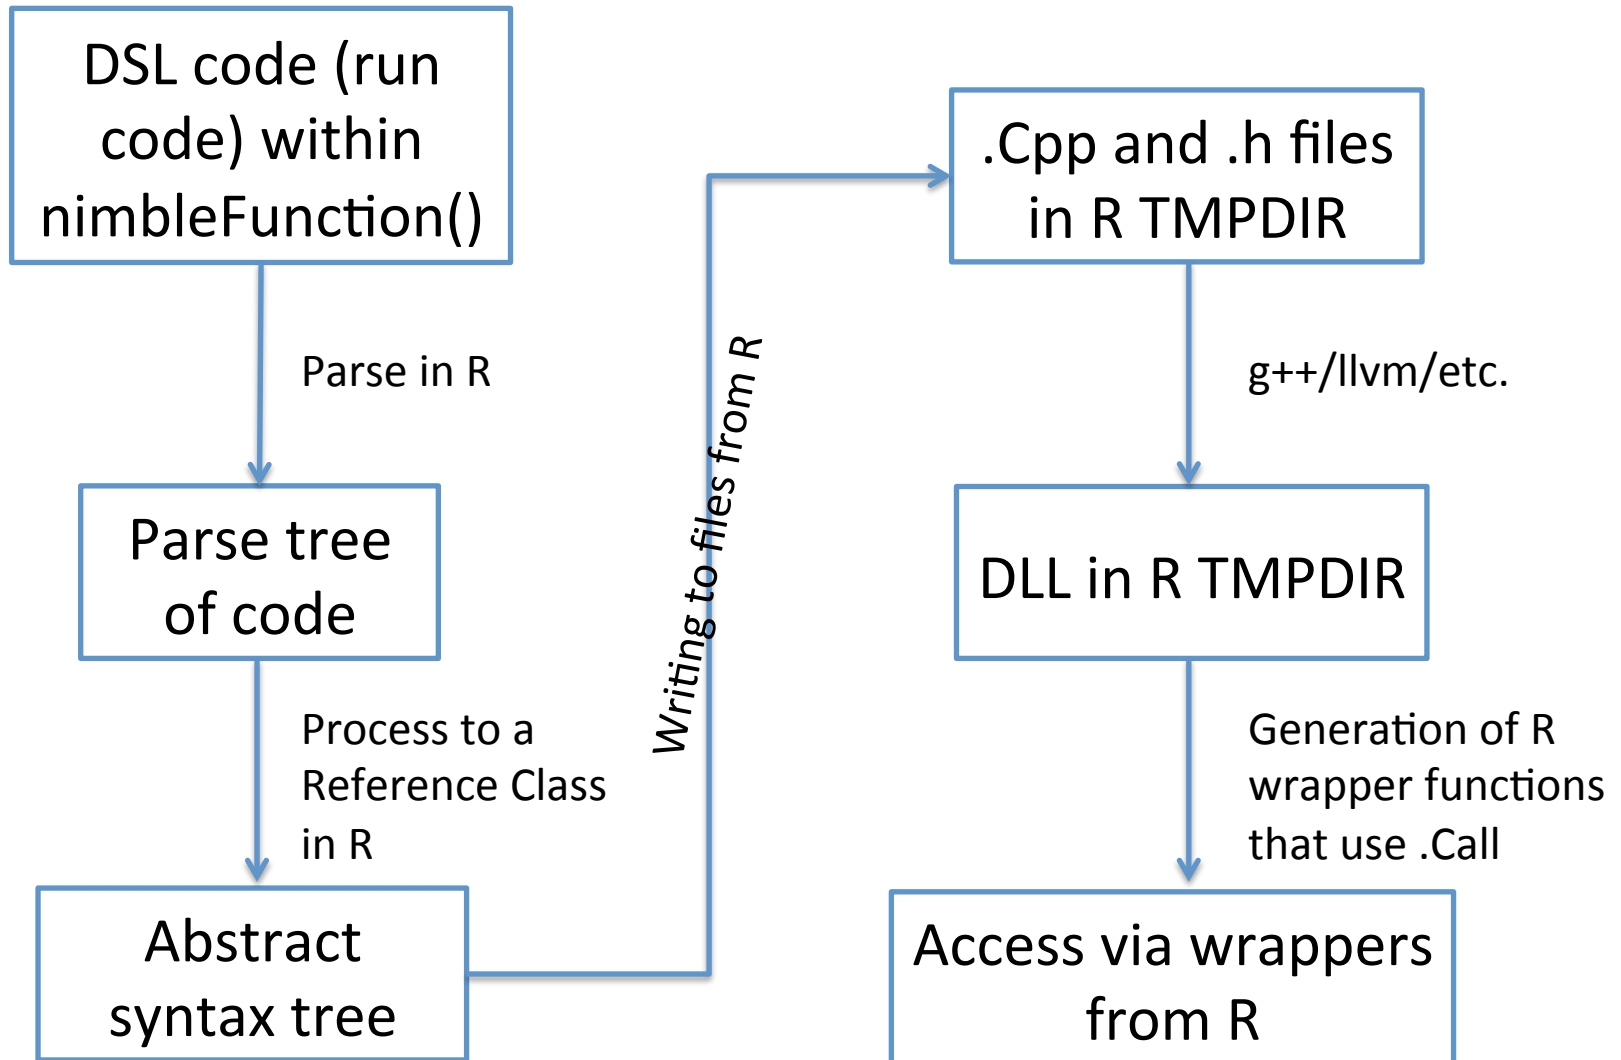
DSL code (run code) within nimbleFunction()

Parse in R

Parse tree of code

Process to a Reference Class in R

Abstract syntax tree

Writing to files from R

.Cpp and .h files in R TMPDIR

g++/llvm/etc.

DLL in R TMPDIR

Generation of R wrapper functions that use .Call

Access via wrappers from R